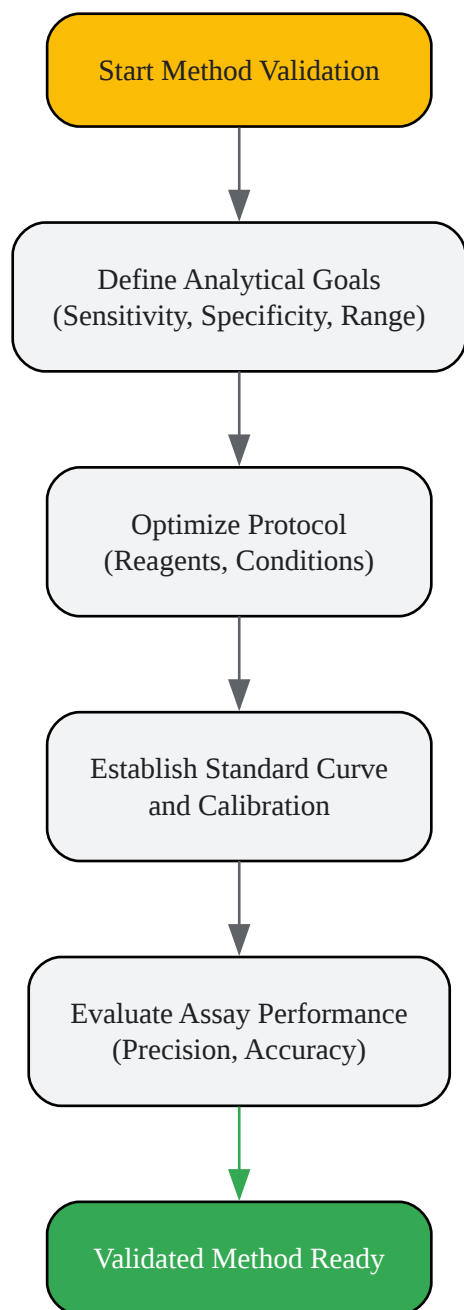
Start Method Validation

Define Analytical Goals
(Sensitivity, Specificity, Range)

Optimize Protocol
(Reagents, Conditions)

Establish Standard Curve
and Calibration

Evaluate Assay Performance
(Precision, Accuracy)

Validated Method Ready